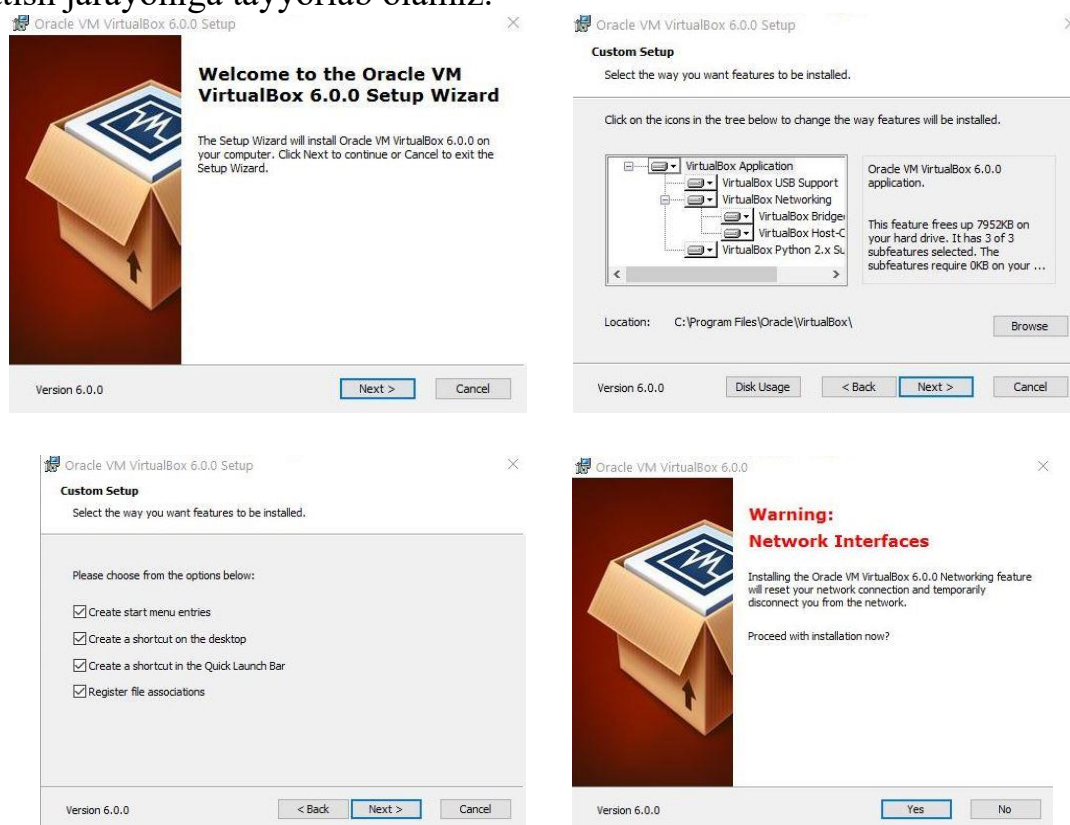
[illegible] jarayoniga tayyorlab olamiz.

Oracle VM VirtualBox 6.0.0 Setup

Welcome to the Oracle VM VirtualBox 6.0.0 Setup Wizard

The Setup Wizard will install Oracle VM VirtualBox 6.0.0 on your computer. Click Next to continue or Cancel to exit the Setup Wizard.

Version 6.0.0

Next >

Cancel

Oracle VM VirtualBox 6.0.0 Setup

Custom Setup

Select the way you want features to be installed.

Click on the icons in the tree below to change the way features will be installed.

VirtualBox Application
VirtualBox USB Support
VirtualBox Networking
VirtualBox Bridge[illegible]
VirtualBox Host-C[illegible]
VirtualBox Python 2.x Su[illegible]

Oracle VM VirtualBox 6.0.0 application.

This feature frees up 7952KB on your hard drive. It has 3 of 3 subfeatures selected. The subfeatures require 0KB on your ...

Location: C:\Program Files\Oracle\VirtualBox\

Browse

Version 6.0.0

Disk Usage

< Back

Next >

Cancel

Oracle VM VirtualBox 6.0.0 Setup

Custom Setup

Select the way you want features to be installed.

Please choose from the options below:

Create start menu entries

Create a shortcut on the desktop

Create a shortcut in the Quick Launch Bar

Register file associations

Version 6.0.0

< Back

Next >

Cancel

Oracle VM VirtualBox 6.0.0

Warning:
Network Interfaces

Installing the Oracle VM VirtualBox 6.0.0 Networking feature will reset your network connection and temporarily disconnect you from the network.

Proceed with installation now?

Version 6.0.0

Yes

No